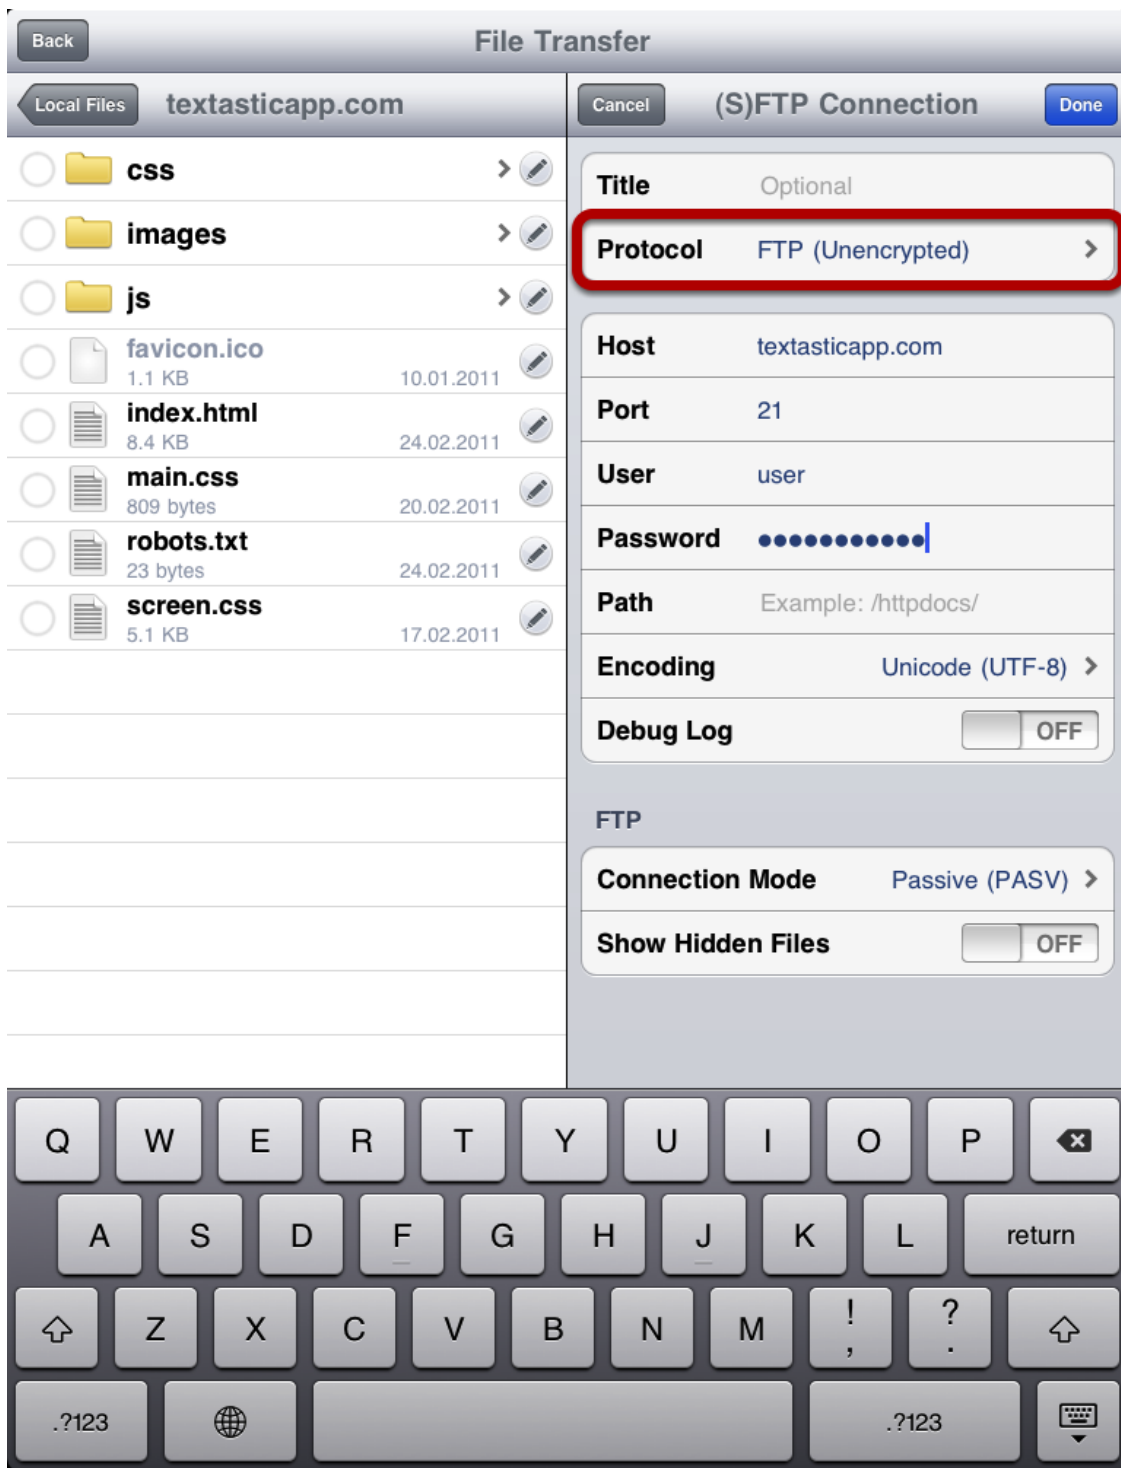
Back
File Transfer

Local Files
textasticapp.com

css
images
js
favicon.ico
1.1 KB
10.01.2011
index.html
8.4 KB
24.02.2011
main.css
809 bytes
20.02.2011
robots.txt
23 bytes
24.02.2011
screen.css
5.1 KB
17.02.2011

Cancel
(S)FTP Connection
Done

Title Optional
Protocol FTP (Unencrypted)

Host textasticapp.com
Port 21
User user
Password ●●●●●●●●●●●
Path Example: /httpdocs/
Encoding Unicode (UTF-8)
Debug Log OFF

FTP
Connection Mode Passive (PASV)
Show Hidden Files OFF

Q W E R T Y U I O P
A S D F G H J K L return
Z X C V B N M ! , ? .
.?123 .?123